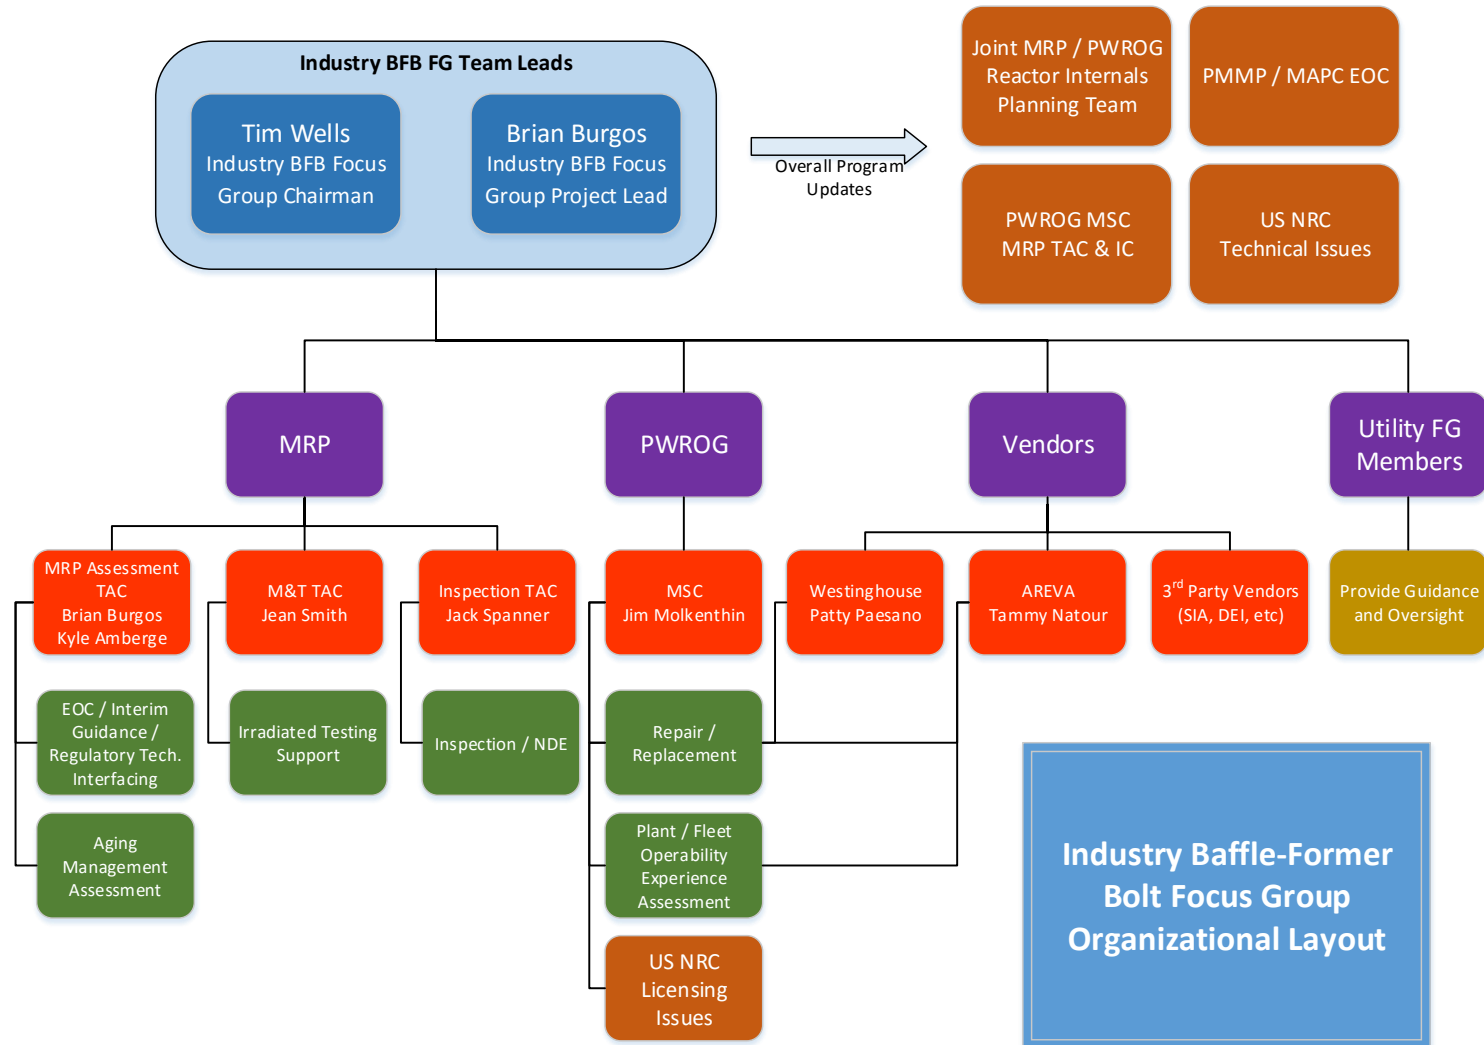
Industry BFB FG Team Leads

Tim Wells
Industry BFB Focus Group Chairman

Brian Burgos
Industry BFB Focus Group Project Lead

Overall Program Updates

Joint MRP / PWROG Reactor Internals Planning Team

PMMP / MAPC EOC

PWROG MSC MRP TAC & IC

US NRC Technical Issues

MRP

PWROG

Vendors

Utility FG Members

MRP Assessment TAC
Brian Burgos
Kyle Amberge

M&T TAC
Jean Smith

Inspection TAC
Jack Spanner

MSC
Jim Molkenthin

Westinghouse
Patty Paesano

AREVA
Tammy Natour

3$^{rd}$ Party Vendors (SIA, DEI, etc)

Provide Guidance and Oversight

EOC / Interim Guidance / Regulatory Tech. Interfacing

Irradiated Testing Support

Inspection / NDE

Repair / Replacement

Aging Management Assessment

Plant / Fleet Operability Experience Assessment

US NRC Licensing Issues

Industry Baffle-Former Bolt Focus Group Organizational Layout